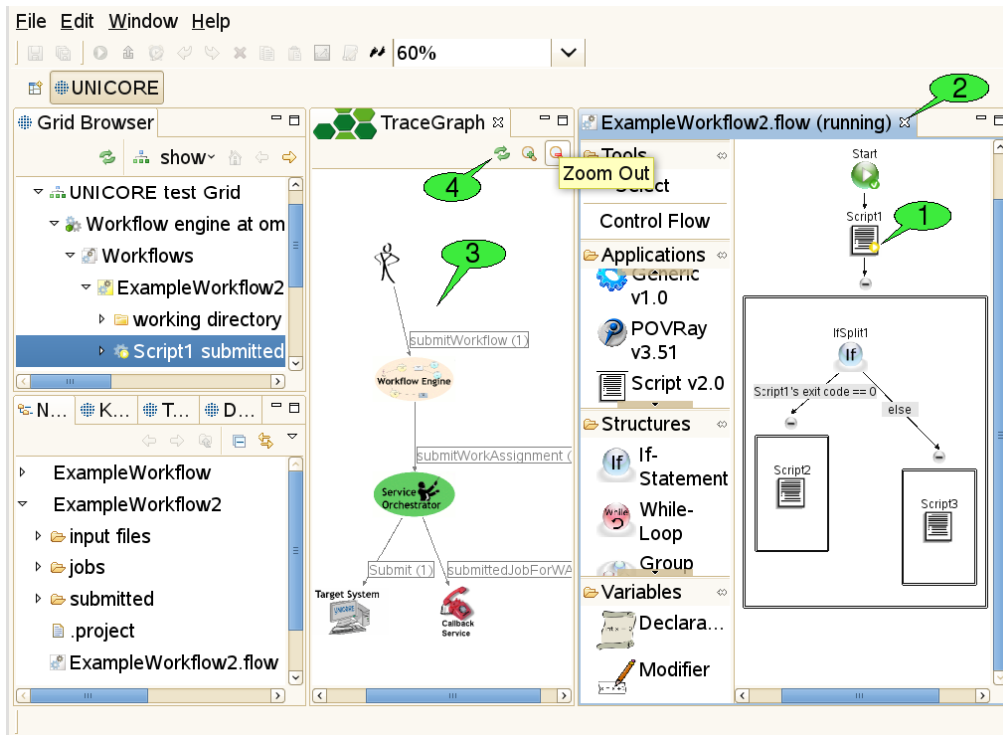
File Edit Window Help

60%

UNICORE

Grid Browser

show

UNICORE test Grid
Workflow engine at om
Workflows
ExampleWorkflow2
working directory
Script1 submitted

N... K... T... D...

ExampleWorkflow
ExampleWorkflow2
input files
jobs
submitted
.project
ExampleWorkflow2.flow

TraceGraph

4

Zoom Out

3

submitWorkflow (1)

Workflow Engine

submitWorkAssignment (

Service Orchestrator

Submit (1)

submittedJobForWA

Target System

Callback Service

ExampleWorkflow2.flow (running)

2

Tools
Select
Control Flow
Applications
Generic v1.0
POVRay v3.51
Script v2.0
Structures
If-Statement
While-Loop
Group
Variables
Declara...
Modifier

Start
Script1
1
IfSplit1
If
Script1's exit code == 0
else
Script2
Script3